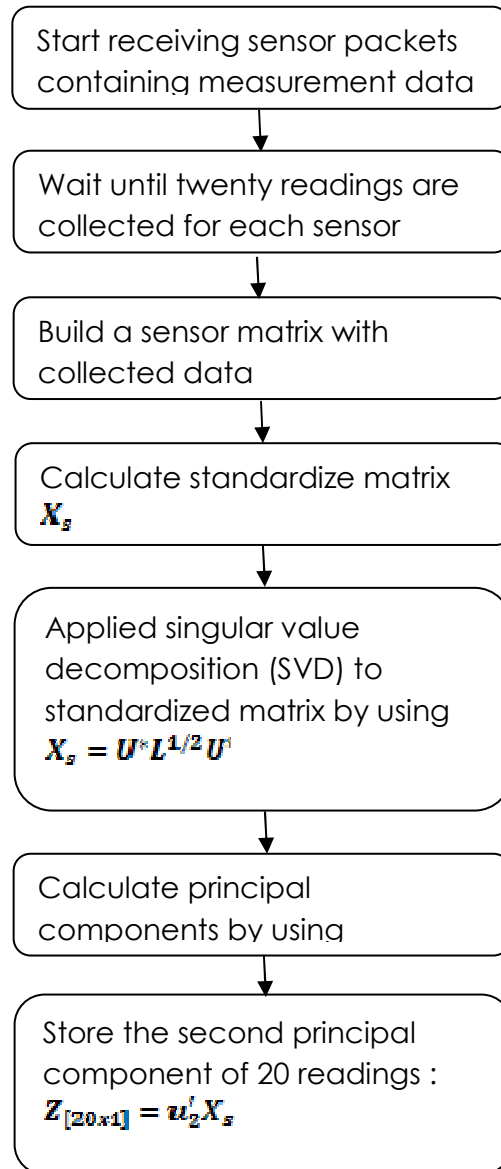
Start receiving sensor packets containing measurement data

Wait until twenty readings are collected for each sensor

Build a sensor matrix with collected data

Calculate standardize matrix $X_s$

Applied singular value decomposition (SVD) to standardized matrix by using $X_s = U^* L^{1/2} U'$

Calculate principal components by using

Store the second principal component of 20 readings : $Z_{[20x1]} = u_2' X_s$